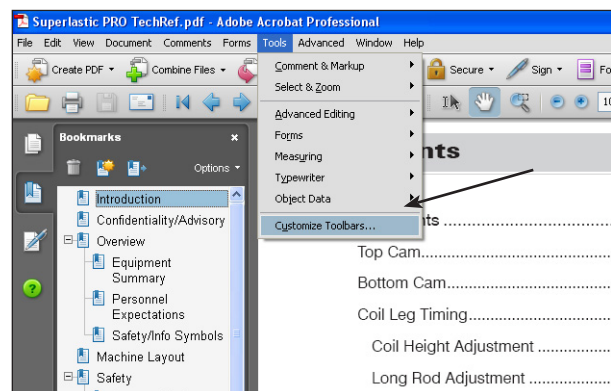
Superlastic PRO TechRef.pdf - Adobe Acrobat Professional

File Edit View Document Comments Forms Tools Advanced Window Help

Create PDF Combine Files Secure Sign Fo

Bookmarks ×

Options

Introduction
Confidentiality/Advisory
Overview
Equipment Summary
Personnel Expectations
Safety/Info Symbols
Machine Layout
Safety

Comment & Markup
Select & Zoom
Advanced Editing
Forms
Measuring
Typewriter
Object Data
Customize Toolbars...

nts

ts ......................................

Top Cam.........................................

Bottom Cam.....................................

Coil Leg Timing...............................

Coil Height Adjustment ....................

Long Rod Adjustment ......................